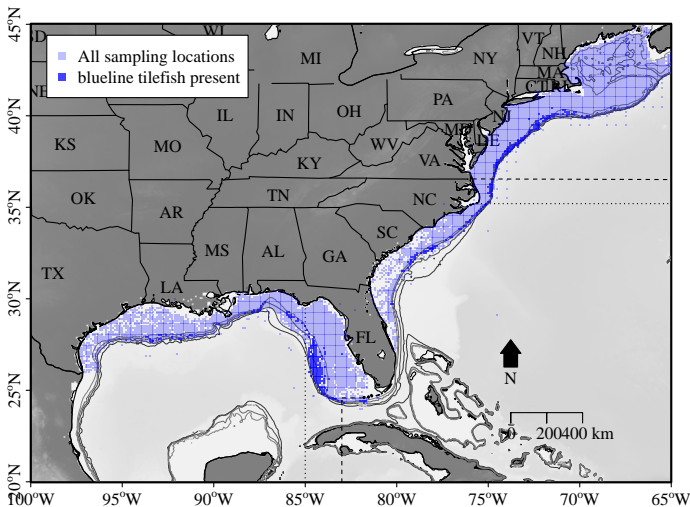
All sampling locations
blueline tilefish present

45°N
40°N
35°N
30°N
25°N
20°N

100°W 95°W 90°W 85°W 80°W 75°W 70°W 65°W

SD
WI
MI
NY
VT
NH
MA
CT
RI
NE
IL
IN
OH
PA
NJ
KS
MO
WV
MD
DE
VA
KY
OK
AR
TN
NC
MS
AL
GA
SC
TX
LA
FL

N

0 200400 km